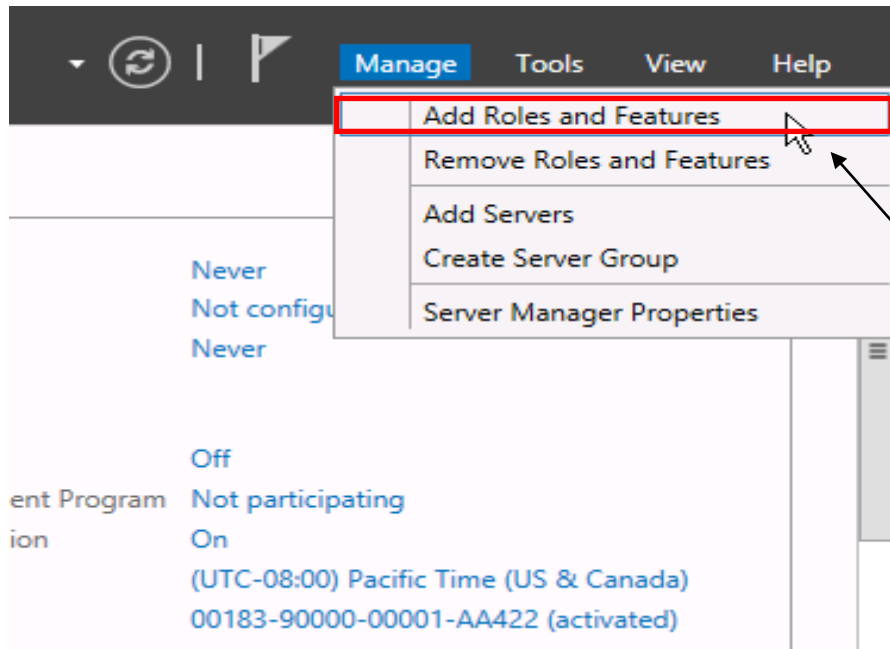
Manage Tools View Help

Add Roles and Features
Remove Roles and Features
Add Servers
Create Server Group
Server Manager Properties

Never
Not configu
Never

Off
ent Program Not participating
ion On
(UTC-08:00) Pacific Time (US & Canada)
00183-90000-00001-AA422 (activated)